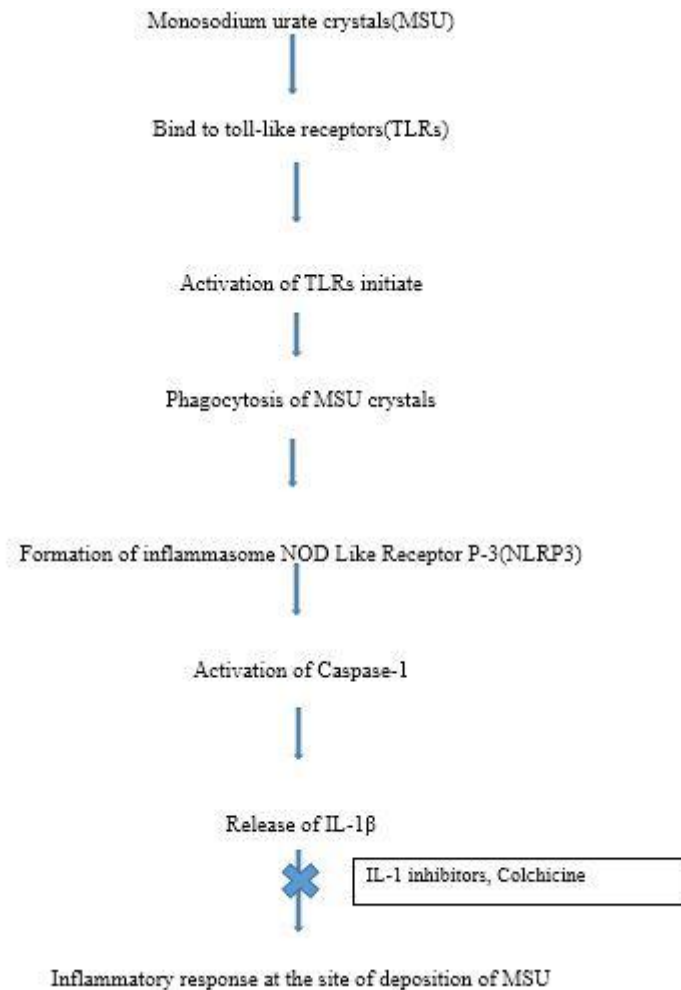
Monosodium urate crystals(MSU)

Bind to toll-like receptors(TLRs)

Activation of TLRs initiate

Phagocytosis of MSU crystals

Formation of inflammasome NOD Like Receptor P-3(NLRP3)

Activation of Caspase-1

Release of IL-1β

IL-1 inhibitors, Colchicine

Inflammatory response at the site of deposition of MSU